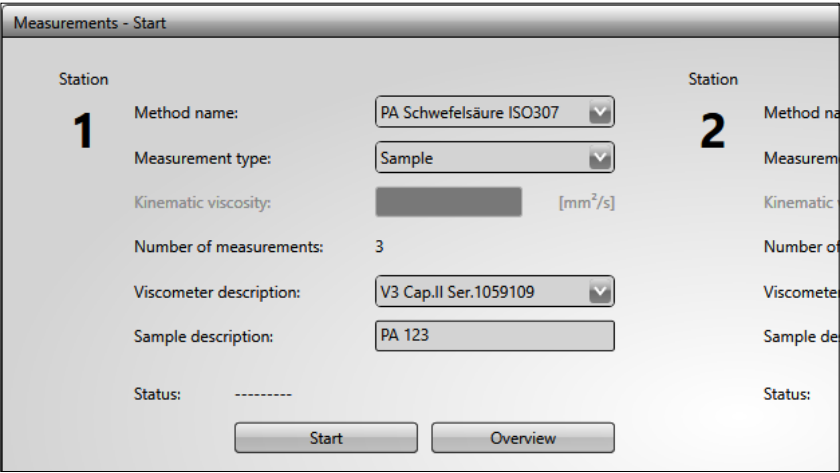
Measurements - Start

Station
1

Method name: PA Schwefelsäure ISO307

Measurement type: Sample

Kinematic viscosity: [mm²/s]

Number of measurements: 3

Viscometer description: V3 Cap.II Ser.1059109

Sample description: PA 123

Status: ---------

Start Overview

Station
2

Method na

Measurem

Kinematic

Number of

Viscometer

Sample de

Status: